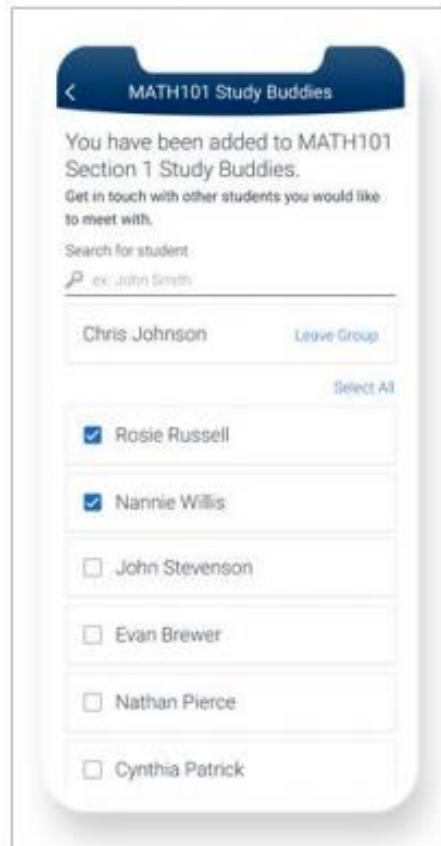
MATH101 Study Buddies

You have been added to MATH101 Section 1 Study Buddies.

Get in touch with other students you would like to meet with.

Search for student

ex: John Smith

Chris Johnson

Leave Group

Select All

Rosie Russell

Nannie Willis

John Stevenson

Evan Brewer

Nathan Pierce

Cynthia Patrick